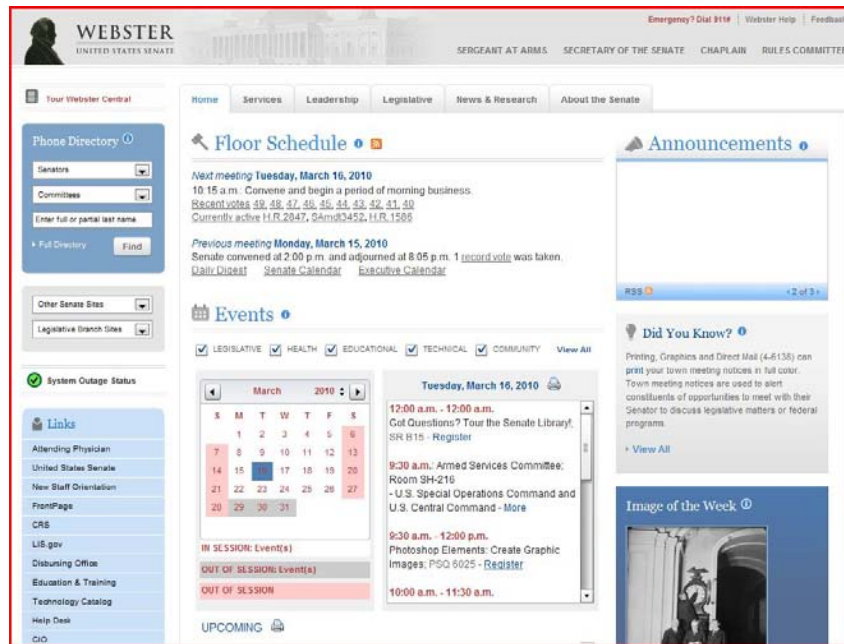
WEBSTER
UNITED STATES SENATE

Emergency? Dial 911# | Webster Help | Feedbac

SERGEANT AT ARMS SECRETARY OF THE SENATE CHAPLAIN RULES COMMITTEE

Tour Webster Central

Home | Services | Leadership | Legislative | News & Research | About the Senate

Phone Directory

Senators
Committees
Enter full or partial last name
Full Directory
Find

Other Senate Sites
Legislative Branch Sites

System Outage Status

Links
Attending Physician
United States Senate
New Staff Orientation
FrontPage
CRS
LIS.gov
Disbursing Office
Education & Training
Technology Catalog
Help Desk
CIO

Floor Schedule

Next meeting Tuesday, March 16, 2010
10:15 a.m.: Convene and begin a period of morning business.
Recent votes 49, 48, 47, 46, 45, 44, 43, 42, 41, 40
Currently active H.R.2847, SAmdt3452, H.R.1586

Previous meeting Monday, March 15, 2010
Senate convened at 2:00 p.m. and adjourned at 8:05 p.m. 1 record vote was taken.
Daily Digest Senate Calendar Executive Calendar

Events

LEGISLATIVE HEALTH EDUCATIONAL TECHNICAL COMMUNITY View All

March 2010

| S | M | T | W | T | F | S |
|---|---|---|---|---|---|---|
| | 1 | 2 | 3 | 4 | 5 | 6 |
| 7 | 8 | 9 | 10 | 11 | 12 | 13 |
| 14 | 15 | 16 | 17 | 18 | 19 | 20 |
| 21 | 22 | 23 | 24 | 25 | 26 | 27 |
| 28 | 29 | 30 | 31 | | | |

IN SESSION: Event(s)
OUT OF SESSION: Event(s)
OUT OF SESSION

Tuesday, March 16, 2010

12:00 a.m. - 12:00 a.m.
Got Questions? Tour the Senate Library!, SR B15 - Register

9:30 a.m.: Armed Services Committee; Room SH-216
- U.S. Special Operations Command and U.S. Central Command - More

9:30 a.m. - 12:00 p.m.
Photoshop Elements: Create Graphic Images; PSQ 6025 - Register

10:00 a.m. - 11:30 a.m.

UPCOMING

Announcements

RSS
‹2 of 3›

Did You Know?

Printing, Graphics and Direct Mail (4-6138) can print your town meeting notices in full color. Town meeting notices are used to alert constituents of opportunities to meet with their Senator to discuss legislative matters or federal programs.

View All

Image of the Week